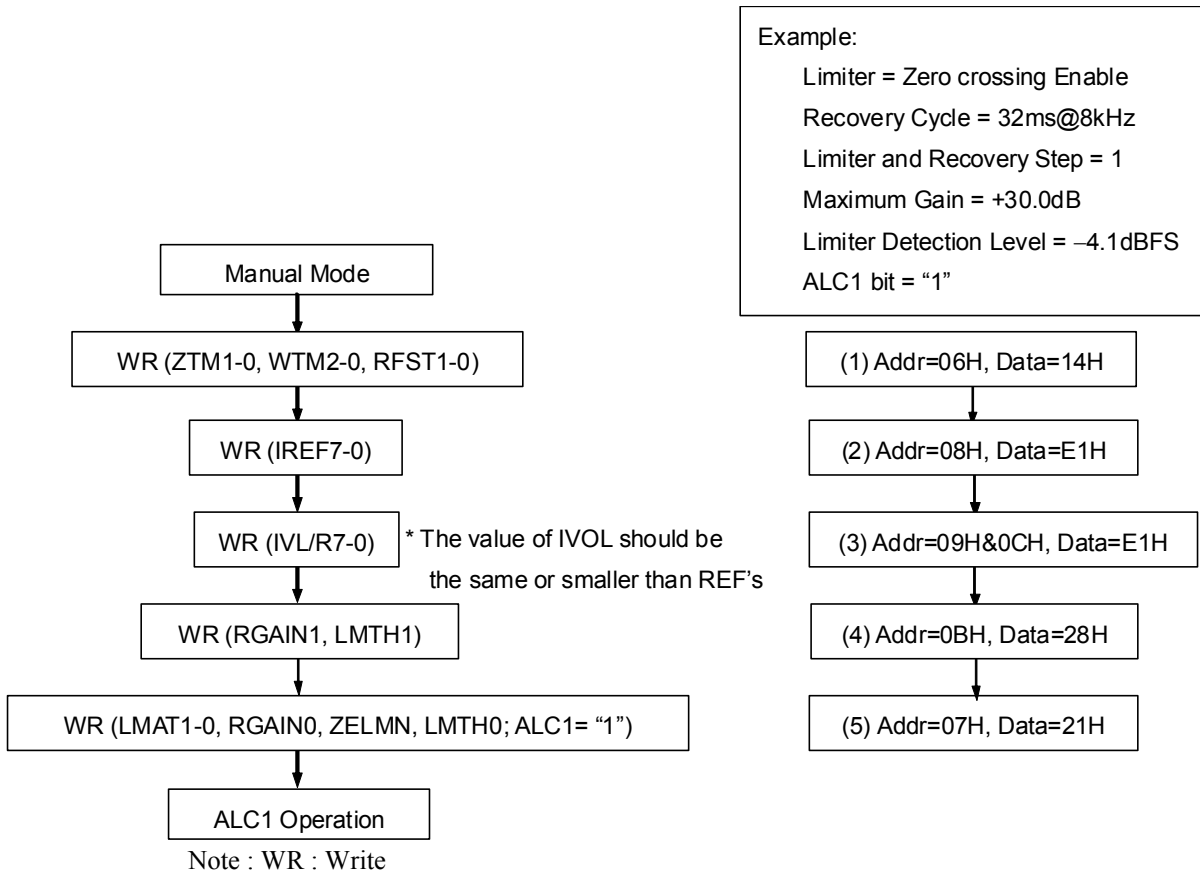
Example:
Limiter = Zero crossing Enable
Recovery Cycle = 32ms@8kHz
Limiter and Recovery Step = 1
Maximum Gain = +30.0dB
Limiter Detection Level = –4.1dBFS
ALC1 bit = “1”

Manual Mode

WR (ZTM1-0, WTM2-0, RFST1-0)

WR (IREF7-0)

WR (IVL/R7-0)

* The value of IVOL should be the same or smaller than REF’s

WR (RGAIN1, LMTH1)

WR (LMAT1-0, RGAIN0, ZELMN, LMTH0; ALC1= “1”)

ALC1 Operation

Note : WR : Write

(1) Addr=06H, Data=14H

(2) Addr=08H, Data=E1H

(3) Addr=09H&0CH, Data=E1H

(4) Addr=0BH, Data=28H

(5) Addr=07H, Data=21H